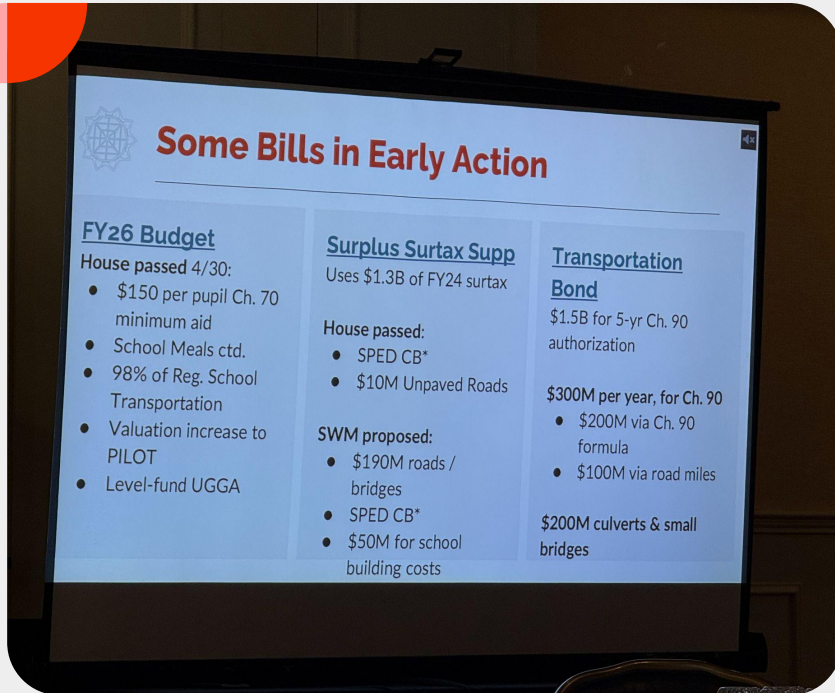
Some Bills in Early Action

FY26 Budget
House passed 4/30:
• $150 per pupil Ch. 70 minimum aid
• School Meals ctd.
• 98% of Reg. School Transportation
• Valuation increase to PILOT
• Level-fund UGGA

Surplus Surtax Supp
Uses $1.3B of FY24 surtax

House passed:
• SPED CB*
• $10M Unpaved Roads

SWM proposed:
• $190M roads / bridges
• SPED CB*
• $50M for school building costs

Transportation Bond
$1.5B for 5-yr Ch. 90 authorization

$300M per year, for Ch. 90
• $200M via Ch. 90 formula
• $100M via road miles

$200M culverts & small bridges